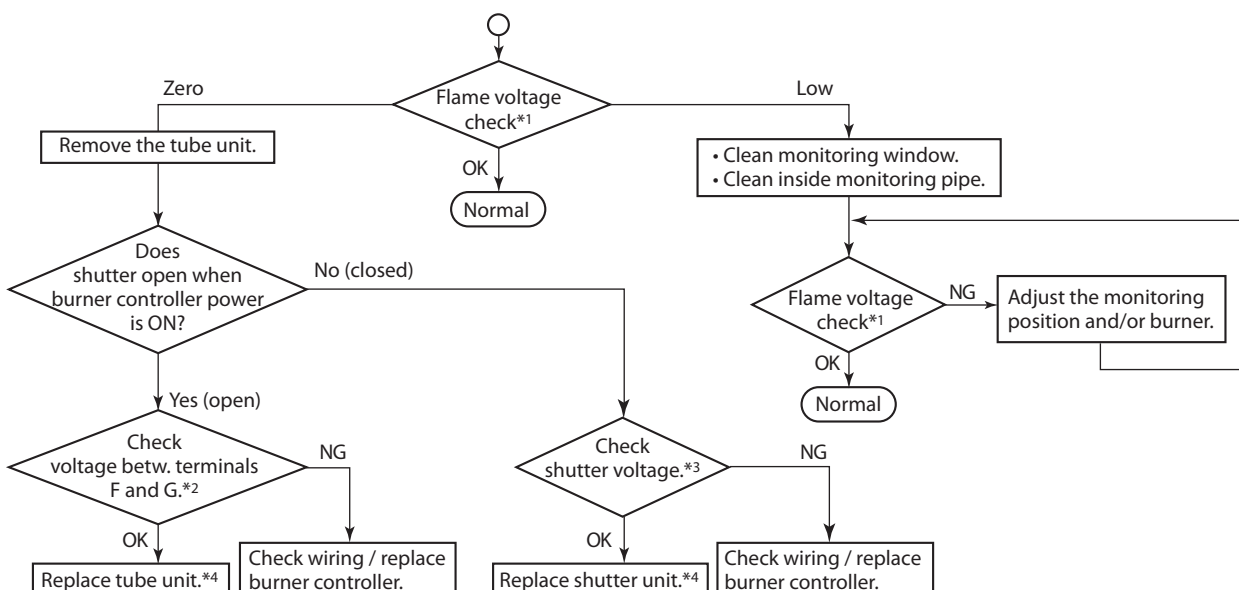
Flame voltage check$^{*1}$

Zero

Low

OK

Normal

Remove the tube unit.

• Clean monitoring window.
• Clean inside monitoring pipe.

Does shutter open when burner controller power is ON?

No (closed)

Flame voltage check$^{*1}$

NG

Adjust the monitoring position and/or burner.

OK

Normal

Yes (open)

Check voltage betw. terminals F and G.$^{*2}$

NG

Check shutter voltage.$^{*3}$

NG

OK

Replace tube unit.$^{*4}$

Check wiring / replace burner controller.

OK

Replace shutter unit.$^{*4}$

Check wiring / replace burner controller.